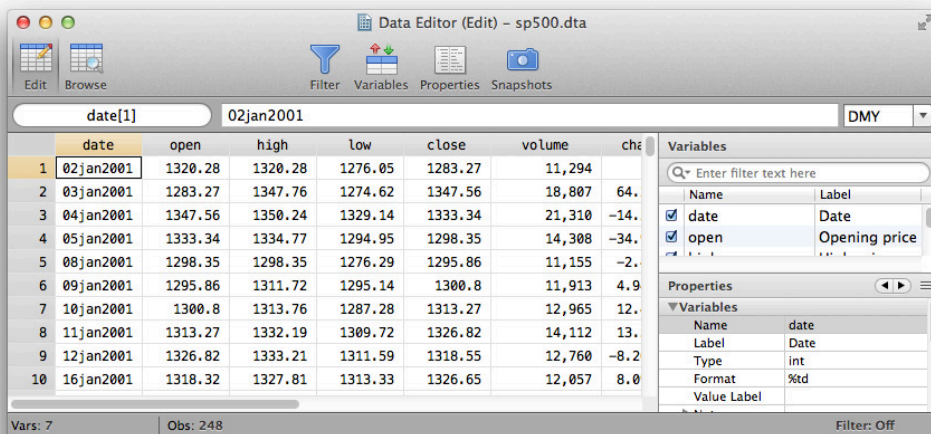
Data Editor (Edit) – sp500.dta

Edit Browse Filter Variables Properties Snapshots

date[1] 02jan2001 DMY

| | date | open | high | low | close | volume | cha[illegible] |
|---|---|---|---|---|---|---|---|
| 1 | 02jan2001 | 1320.28 | 1320.28 | 1276.05 | 1283.27 | 11,294 | |
| 2 | 03jan2001 | 1283.27 | 1347.76 | 1274.62 | 1347.56 | 18,807 | 64. |
| 3 | 04jan2001 | 1347.56 | 1350.24 | 1329.14 | 1333.34 | 21,310 | -14. |
| 4 | 05jan2001 | 1333.34 | 1334.77 | 1294.95 | 1298.35 | 14,308 | -34. |
| 5 | 08jan2001 | 1298.35 | 1298.35 | 1276.29 | 1295.86 | 11,155 | -2. |
| 6 | 09jan2001 | 1295.86 | 1311.72 | 1295.14 | 1300.8 | 11,913 | 4.9 |
| 7 | 10jan2001 | 1300.8 | 1313.76 | 1287.28 | 1313.27 | 12,965 | 12. |
| 8 | 11jan2001 | 1313.27 | 1332.19 | 1309.72 | 1326.82 | 14,112 | 13. |
| 9 | 12jan2001 | 1326.82 | 1333.21 | 1311.59 | 1318.55 | 12,760 | -8.2 |
| 10 | 16jan2001 | 1318.32 | 1327.81 | 1313.33 | 1326.65 | 12,057 | 8.0 |

Variables
Enter filter text here

| | Name | Label |
|---|---|---|
| ☑ | date | Date |
| ☑ | open | Opening price |
| | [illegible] | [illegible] |

Properties
▼Variables

| | |
|---|---|
| Name | date |
| Label | Date |
| Type | int |
| Format | %td |
| Value Label | |
| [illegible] | |

Vars: 7 Obs: 248 Filter: Off